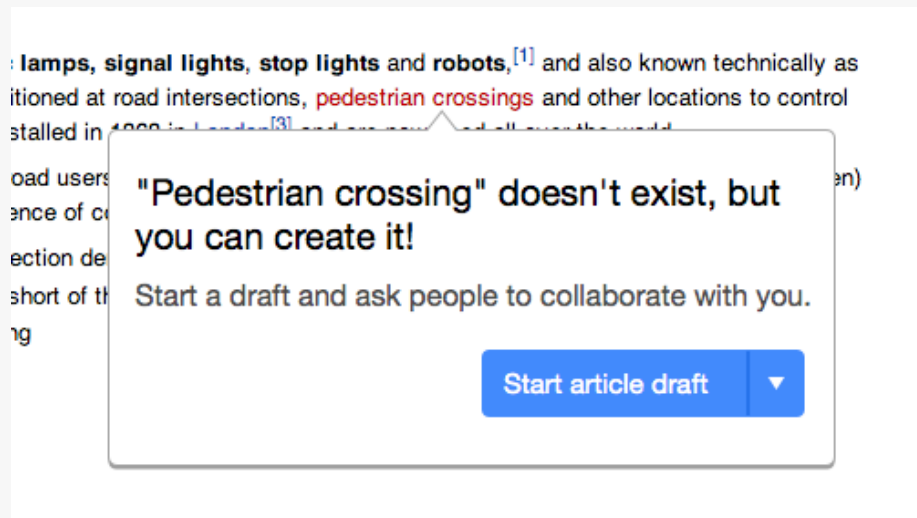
: **lamps, signal lights, stop lights** and **robots**,$^{[1]}$ and also known technically as itioned at road intersections, pedestrian crossings and other locations to control stalled in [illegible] in London$^{[3]}$ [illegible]

oad users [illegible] en) ence of c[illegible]

ection de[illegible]

short of th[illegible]

ng

"Pedestrian crossing" doesn't exist, but you can create it!

Start a draft and ask people to collaborate with you.

Start article draft ▼